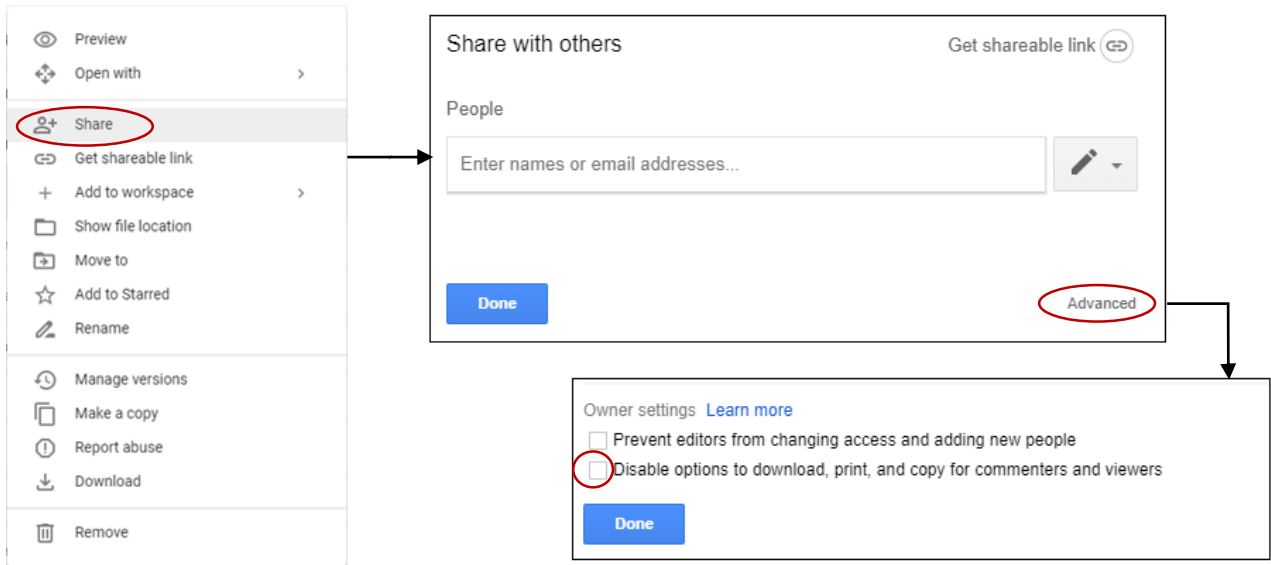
Preview
Open with
Share
Get shareable link
Add to workspace
Show file location
Move to
Add to Starred
Rename
Manage versions
Make a copy
Report abuse
Download
Remove

Share with others
Get shareable link
People
Enter names or email addresses...
Done
Advanced

Owner settings Learn more
Prevent editors from changing access and adding new people
Disable options to download, print, and copy for commenters and viewers
Done